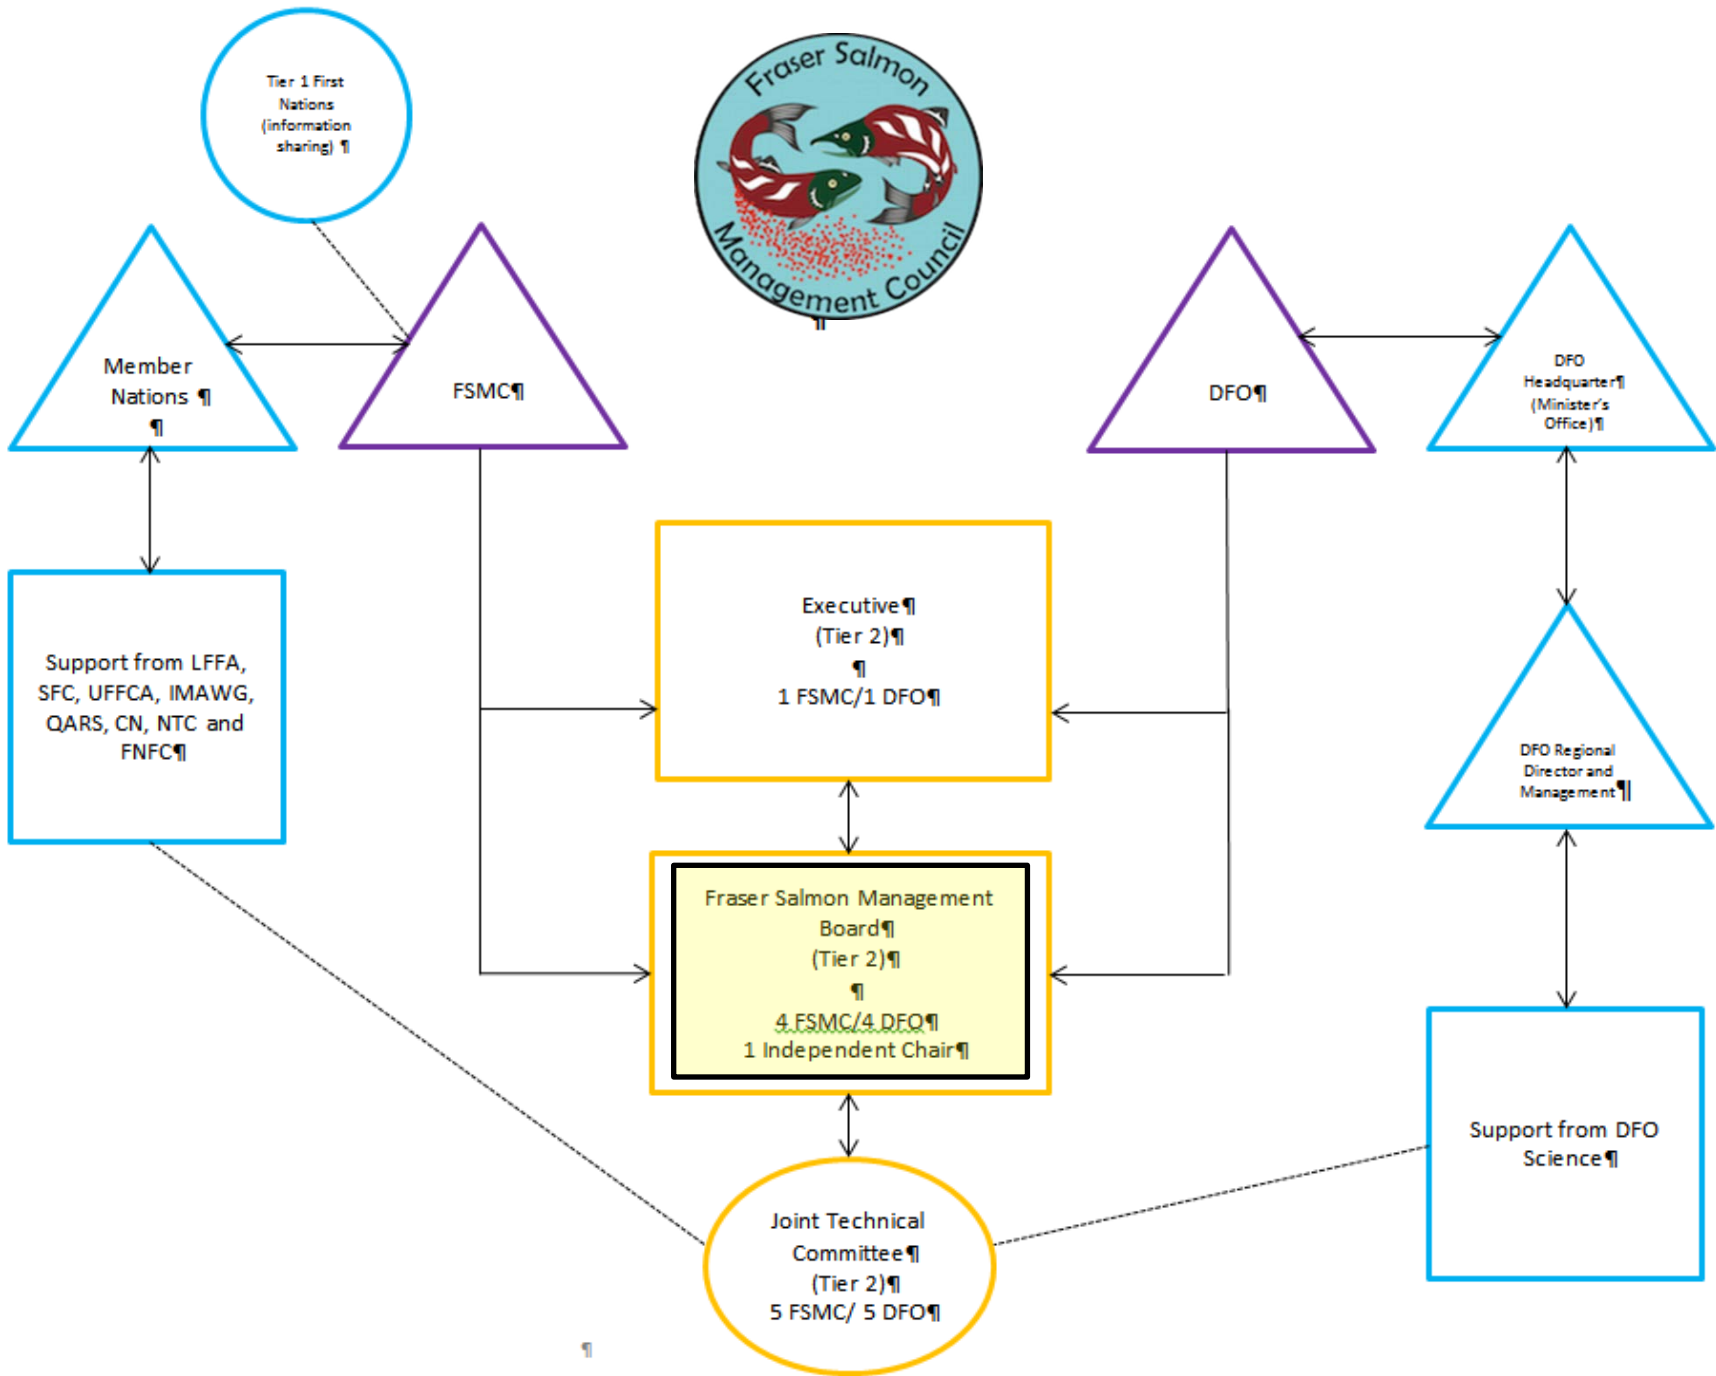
Tier 1 First Nations (information sharing) ¶

Fraser Salmon Management Council
¶

Member Nations ¶
¶

FSMC¶

DFO¶

DFO Headquarter¶ (Minister's Office)¶

Support from LFFA, SFC, UFFCA, IMAWG, QARS, CN, NTC and FNFC¶

Executive¶
(Tier 2)¶
¶
1 FSMC/1 DFO¶

DFO Regional Director and Management¶

Fraser Salmon Management Board¶
(Tier 2)¶
¶
4 FSMC/4 DFO¶
1 Independent Chair¶

Support from DFO Science¶

Joint Technical Committee¶
(Tier 2)¶
5 FSMC/ 5 DFO¶

¶